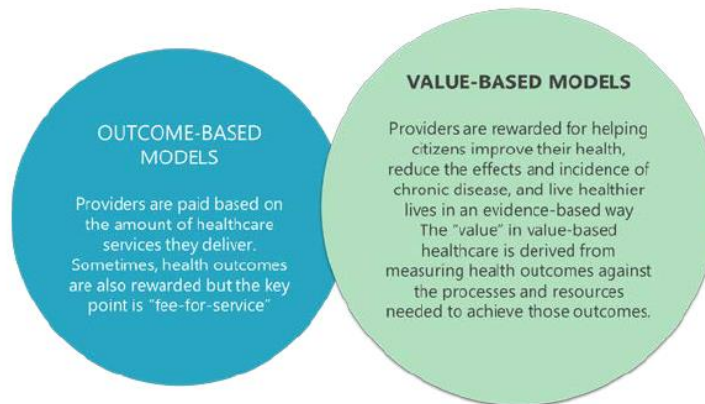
OUTCOME-BASED MODELS

Providers are paid based on the amount of healthcare services they deliver. Sometimes, health outcomes are also rewarded but the key point is "fee-for-service"

VALUE-BASED MODELS

Providers are rewarded for helping citizens improve their health, reduce the effects and incidence of chronic disease, and live healthier lives in an evidence-based way The "value" in value-based healthcare is derived from measuring health outcomes against the processes and resources needed to achieve those outcomes.